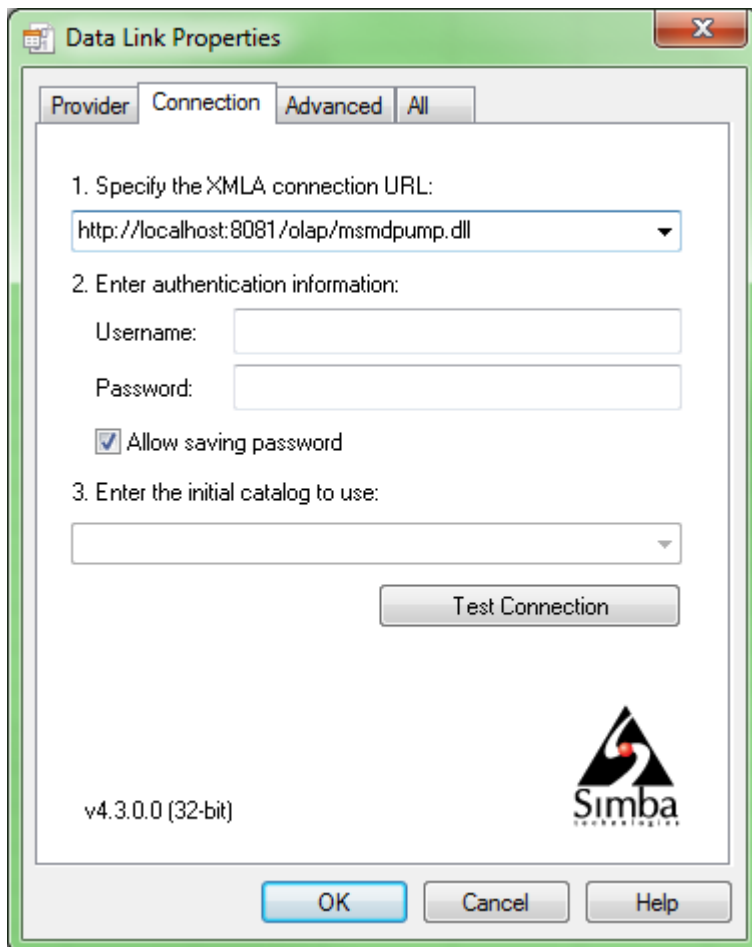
Data Link Properties

Provider Connection Advanced All

1. Specify the XMLA connection URL:

http://localhost:8081/olap/msmdpump.dll

2. Enter authentication information:

Username:

Password:

Allow saving password

3. Enter the initial catalog to use:

Test Connection

Simba technologies

v4.3.0.0 (32-bit)

OK Cancel Help